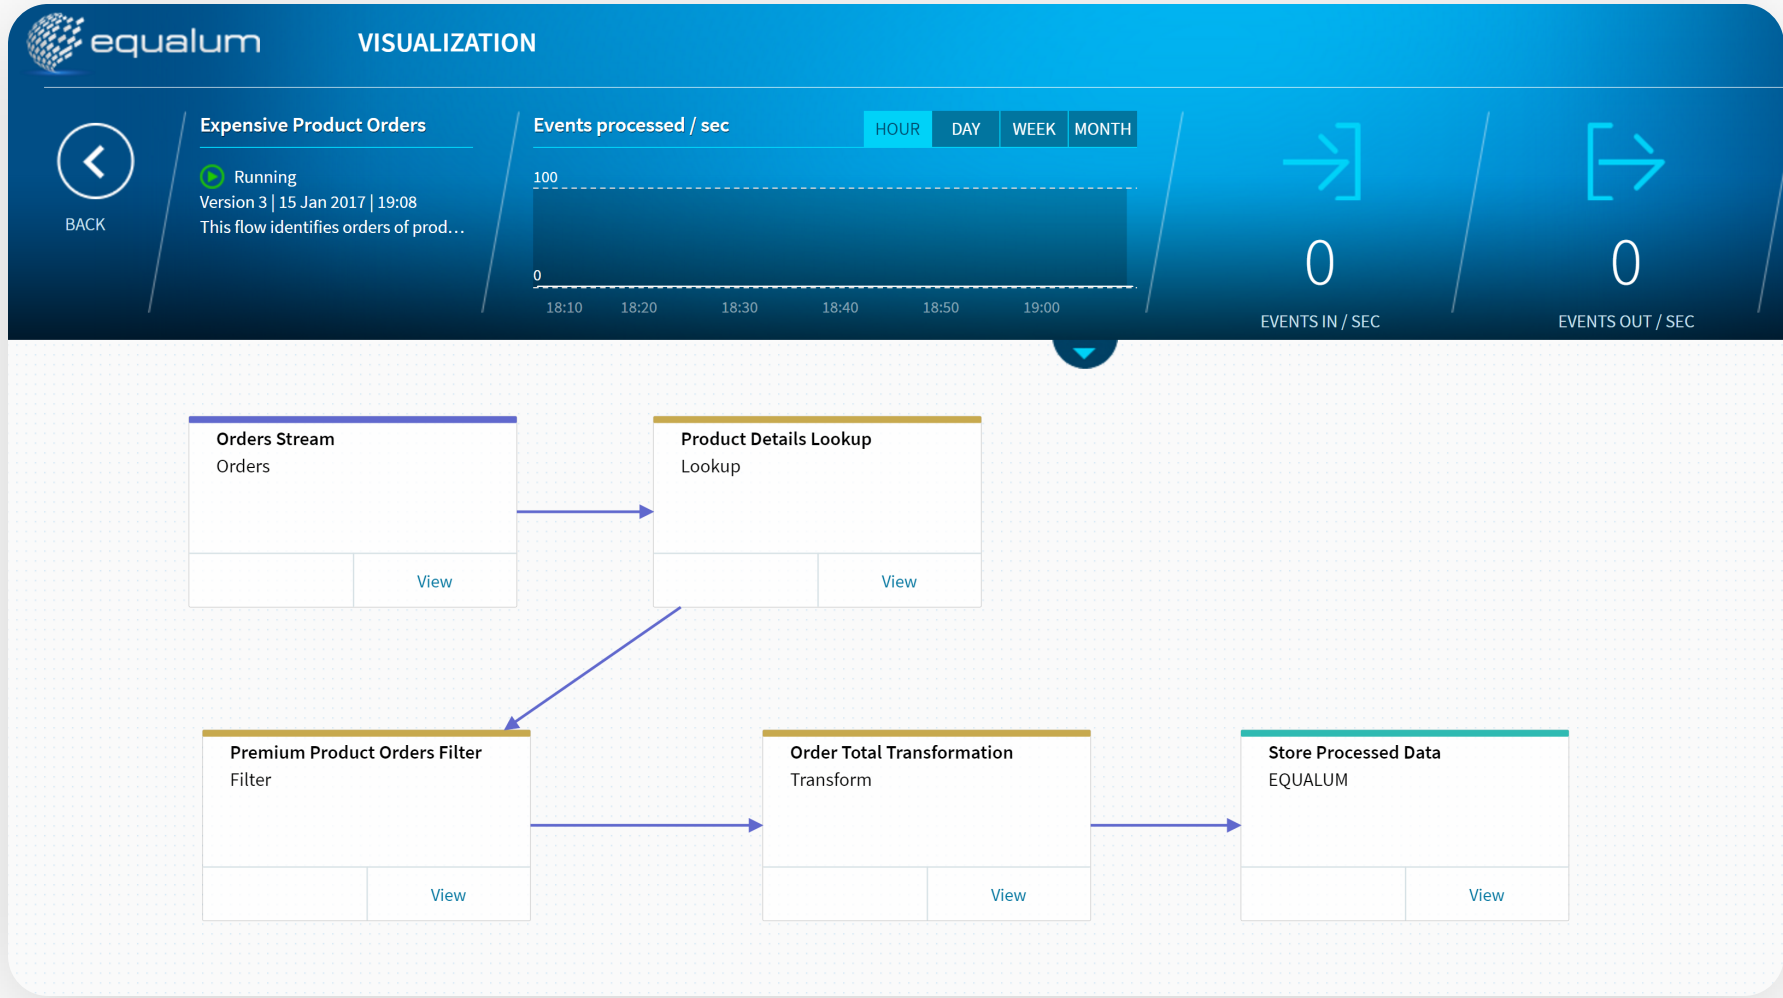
equalum VISUALIZATION

BACK

Expensive Product Orders

Running
Version 3 | 15 Jan 2017 | 19:08
This flow identifies orders of prod...

Events processed / sec

HOUR DAY WEEK MONTH

100

0

18:10 18:20 18:30 18:40 18:50 19:00

0
EVENTS IN / SEC

0
EVENTS OUT / SEC

Orders Stream
Orders
View

Product Details Lookup
Lookup
View

Premium Product Orders Filter
Filter
View

Order Total Transformation
Transform
View

Store Processed Data
EQUALUM
View